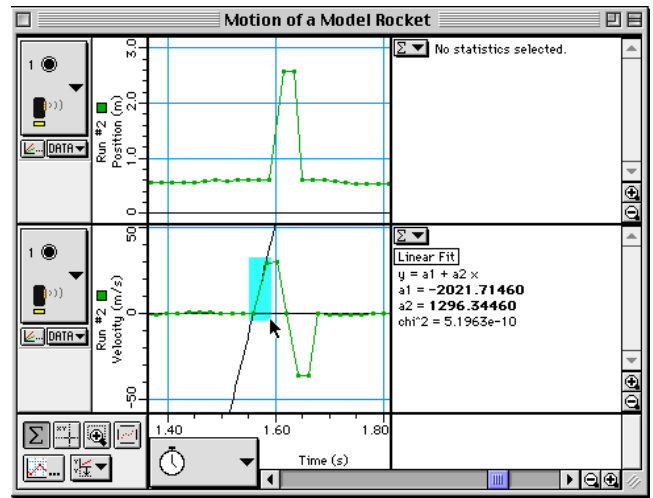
Motion of a Model Rocket

1

DATA

Run #2 Position (m)

3.0

2.0

1.0

0

Σ No statistics selected.

1

DATA

Run #2 Velocity (m/s)

50

0

-50

Σ

Linear Fit

y = a1 + a2 x

a1 = -2021.71460

a2 = 1296.34460

chi^2 = 5.1963e-10

1.40

1.60

1.80

Time (s)